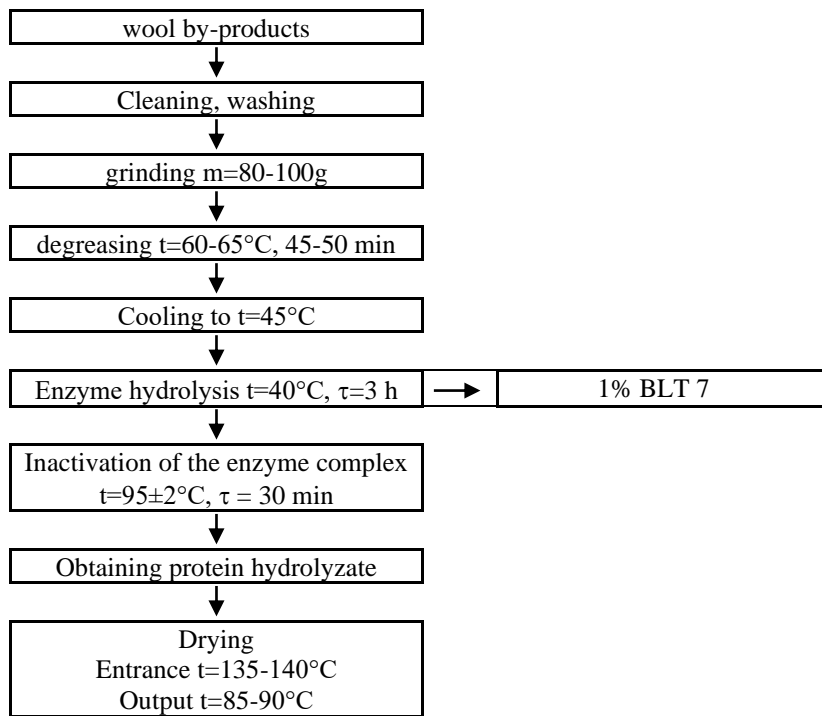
wool by-products

Cleaning, washing

grinding m=80-100g

degreasing t=60-65°C, 45-50 min

Cooling to t=45°C

Enzyme hydrolysis t=40°C, $\tau$=3 h

1% BLT 7

Inactivation of the enzyme complex
t=95±2°C, $\tau$ = 30 min

Obtaining protein hydrolyzate

Drying
Entrance t=135-140°C
Output t=85-90°C